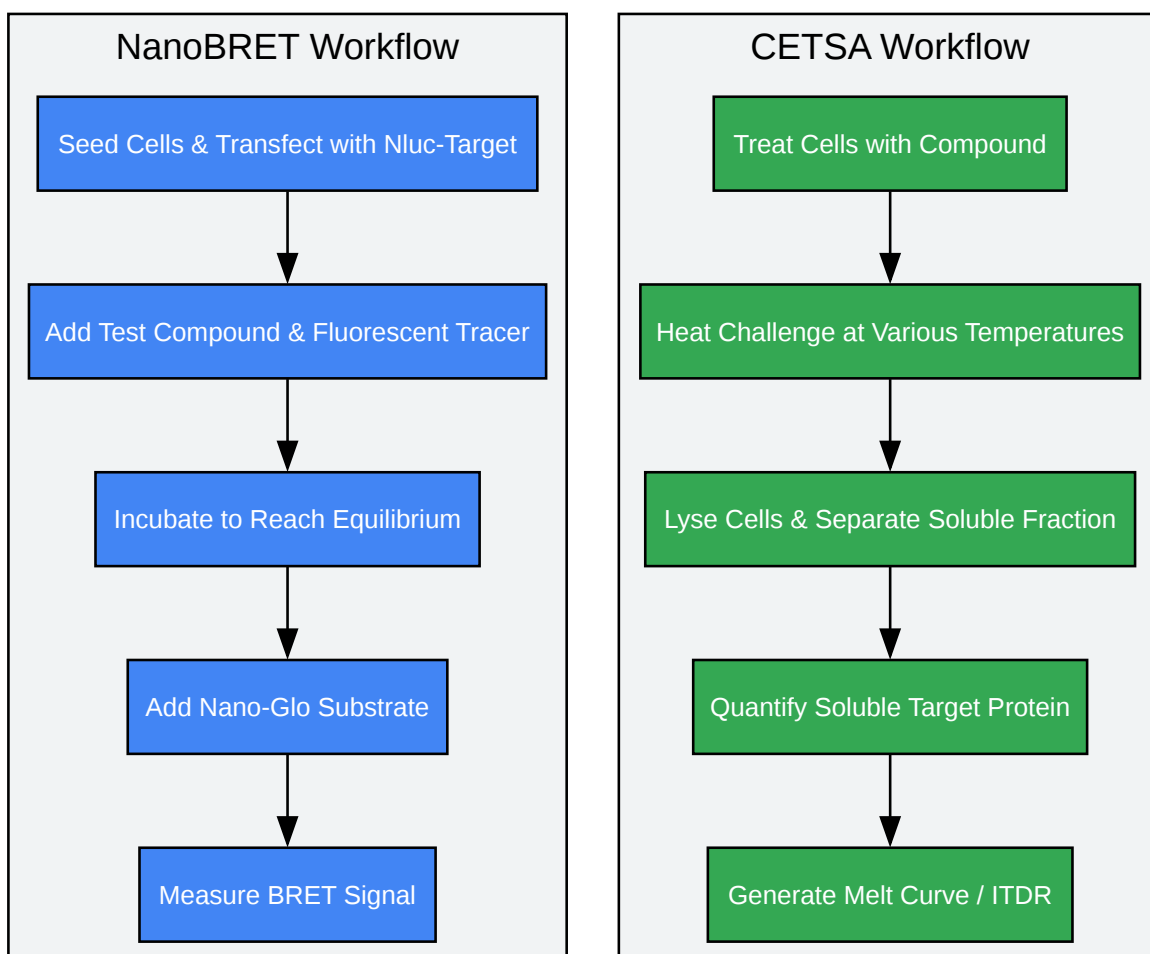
NanoBRET Workflow

Seed Cells & Transfect with Nluc-Target

Add Test Compound & Fluorescent Tracer

Incubate to Reach Equilibrium

Add Nano-Glo Substrate

Measure BRET Signal

CETSA Workflow

Treat Cells with Compound

Heat Challenge at Various Temperatures

Lyse Cells & Separate Soluble Fraction

Quantify Soluble Target Protein

Generate Melt Curve / ITDR